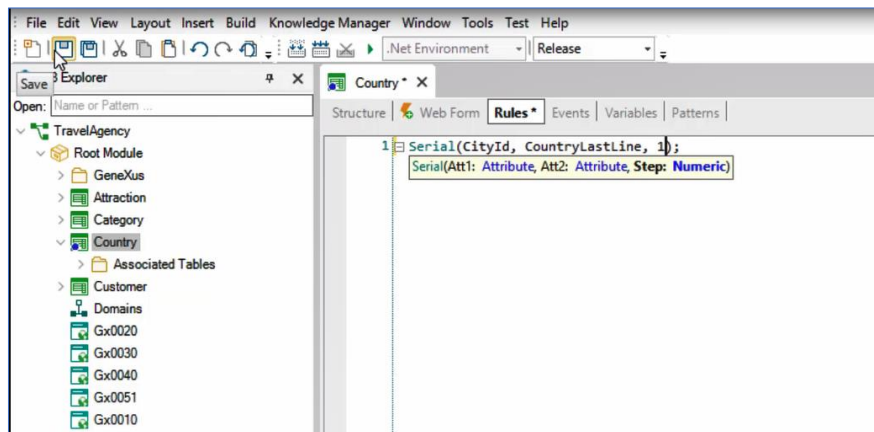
File Edit View Layout Insert Build Knowledge Manager Window Tools Test Help

.Net Environment
Release

Save
Explorer
Open: Name or Pattern ...
TravelAgency
Root Module
GeneXus
Attraction
Category
Country
Associated Tables
Customer
Domains
Gx0020
Gx0030
Gx0040
Gx0051
Gx0010

Country *
Structure | Web Form | Rules * | Events | Variables | Patterns

1 Serial(CityId, CountryLastLine, 1);
Serial(Att1: Attribute, Att2: Attribute, Step: Numeric)